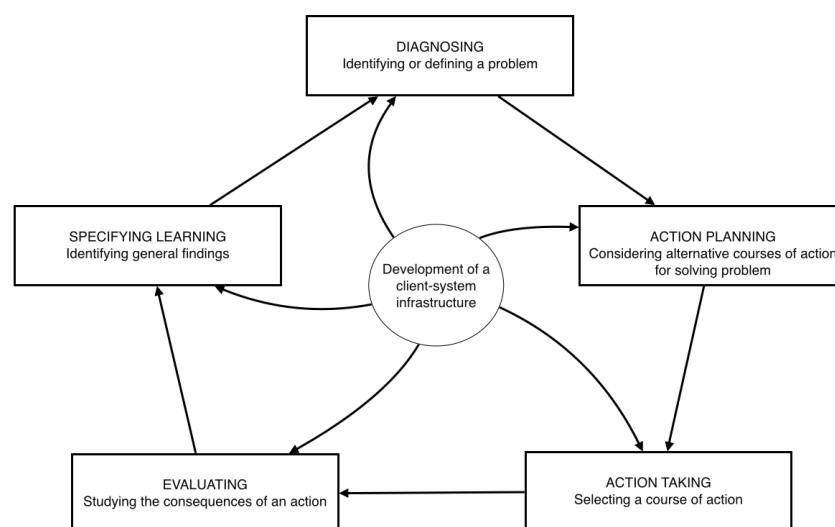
DIAGNOSING
Identifying or defining a problem

SPECIFYING LEARNING
Identifying general findings

Development of a client-system infrastructure

ACTION PLANNING
Considering alternative courses of actio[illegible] for solving problem

EVALUATING
Studying the consequences of an action

ACTION TAKING
Selecting a course of action